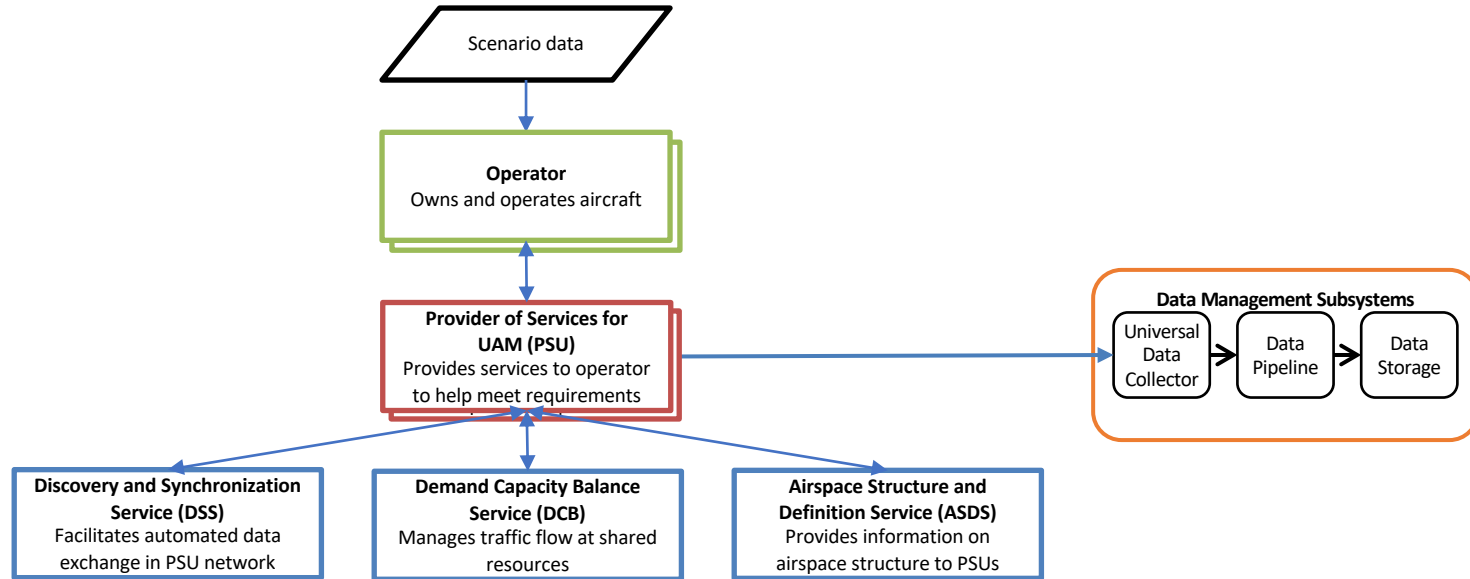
Scenario data

**Operator**
Owns and operates aircraft

**Provider of Services for UAM (PSU)**
Provides services to operator to help meet requirements

**Data Management Subsystems**

Universal Data Collector

Data Pipeline

Data Storage

**Discovery and Synchronization Service (DSS)**
Facilitates automated data exchange in PSU network

**Demand Capacity Balance Service (DCB)**
Manages traffic flow at shared resources

**Airspace Structure and Definition Service (ASDS)**
Provides information on airspace structure to PSUs